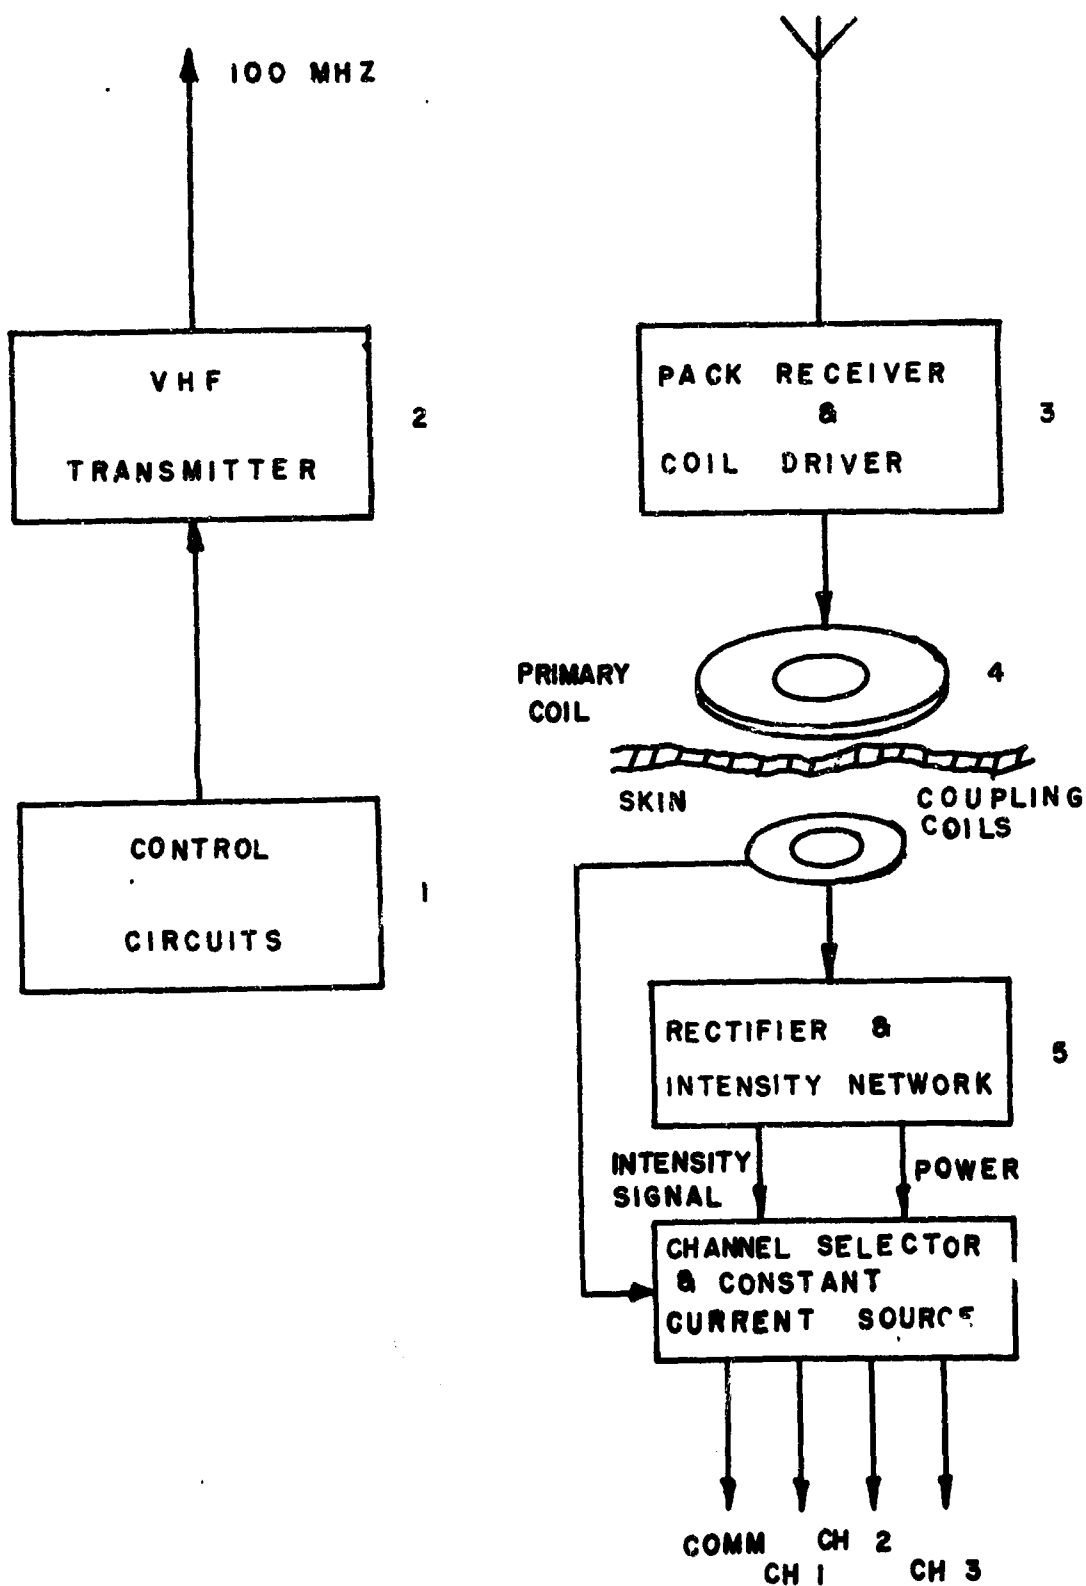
100 MHZ

VHF
TRANSMITTER

2

CONTROL
CIRCUITS

1

PACK RECEIVER
&
COIL DRIVER

3

PRIMARY
COIL

4

SKIN

COUPLING
COILS

RECTIFIER &
INTENSITY NETWORK

5

INTENSITY
SIGNAL

POWER

CHANNEL SELECTOR
& CONSTANT
CURRENT SOURCE

COMM
CH 1
CH 2
CH 3